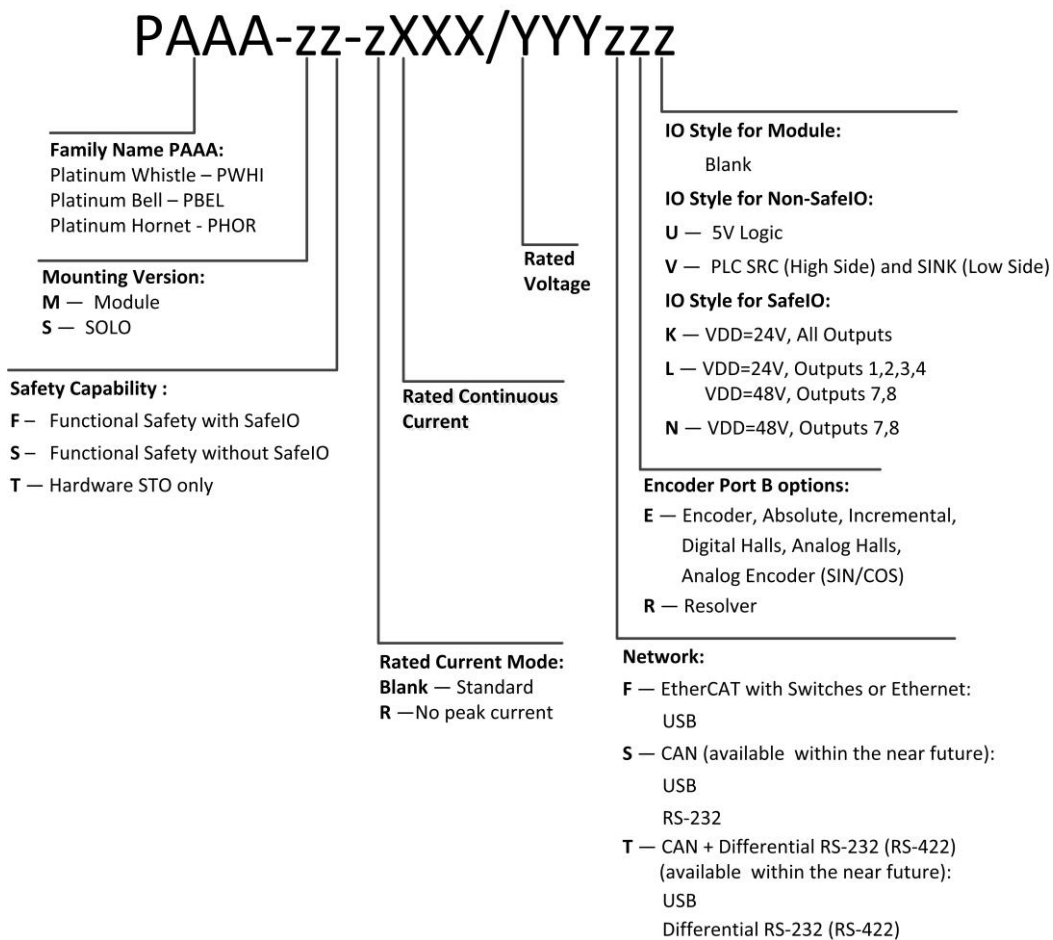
PAAA-zz-zXXX/YYYzzz

Family Name PAAA:
Platinum Whistle – PWHI
Platinum Bell – PBEL
Platinum Hornet - PHOR

Mounting Version:
M — Module
S — SOLO

Safety Capability :
F – Functional Safety with SafeIO
S – Functional Safety without SafeIO
T — Hardware STO only

Rated Continuous Current

Rated Voltage

Rated Current Mode:
Blank — Standard
R —No peak current

IO Style for Module:
Blank

IO Style for Non-SafeIO:
U — 5V Logic
V — PLC SRC (High Side) and SINK (Low Side)

IO Style for SafeIO:
K — VDD=24V, All Outputs
L — VDD=24V, Outputs 1,2,3,4
VDD=48V, Outputs 7,8
N — VDD=48V, Outputs 7,8

Encoder Port B options:
E — Encoder, Absolute, Incremental, Digital Halls, Analog Halls, Analog Encoder (SIN/COS)
R — Resolver

Network:
F — EtherCAT with Switches or Ethernet:
USB
S — CAN (available within the near future):
USB
RS-232
T — CAN + Differential RS-232 (RS-422) (available within the near future):
USB
Differential RS-232 (RS-422)